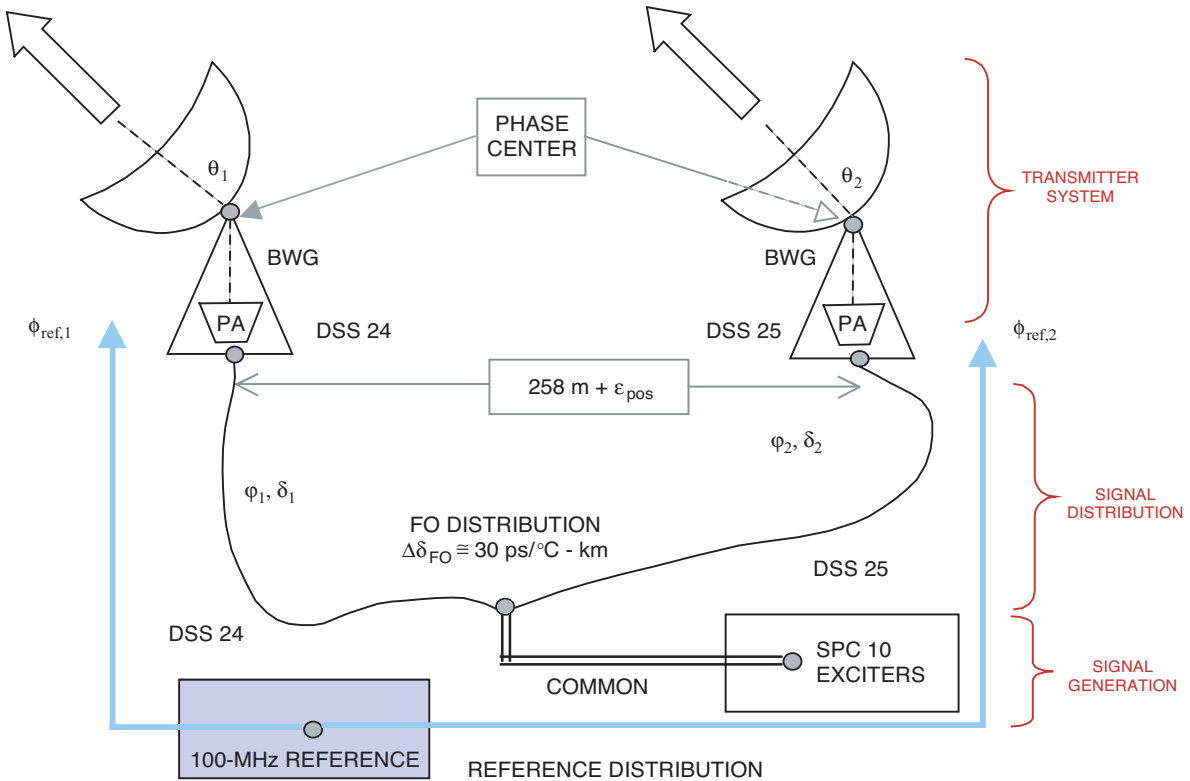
PHASE CENTER

$\theta_1$

$\theta_2$

TRANSMITTER SYSTEM

BWG

BWG

$\phi_{ref,1}$

PA

DSS 24

DSS 25

PA

$\phi_{ref,2}$

258 m + $\varepsilon_{pos}$

$\varphi_2$, $\delta_2$

$\varphi_1$, $\delta_1$

SIGNAL DISTRIBUTION

FO DISTRIBUTION
$\Delta\delta_{FO} \cong 30$ ps/°C - km

DSS 25

DSS 24

SPC 10 EXCITERS

SIGNAL GENERATION

COMMON

100-MHz REFERENCE

REFERENCE DISTRIBUTION